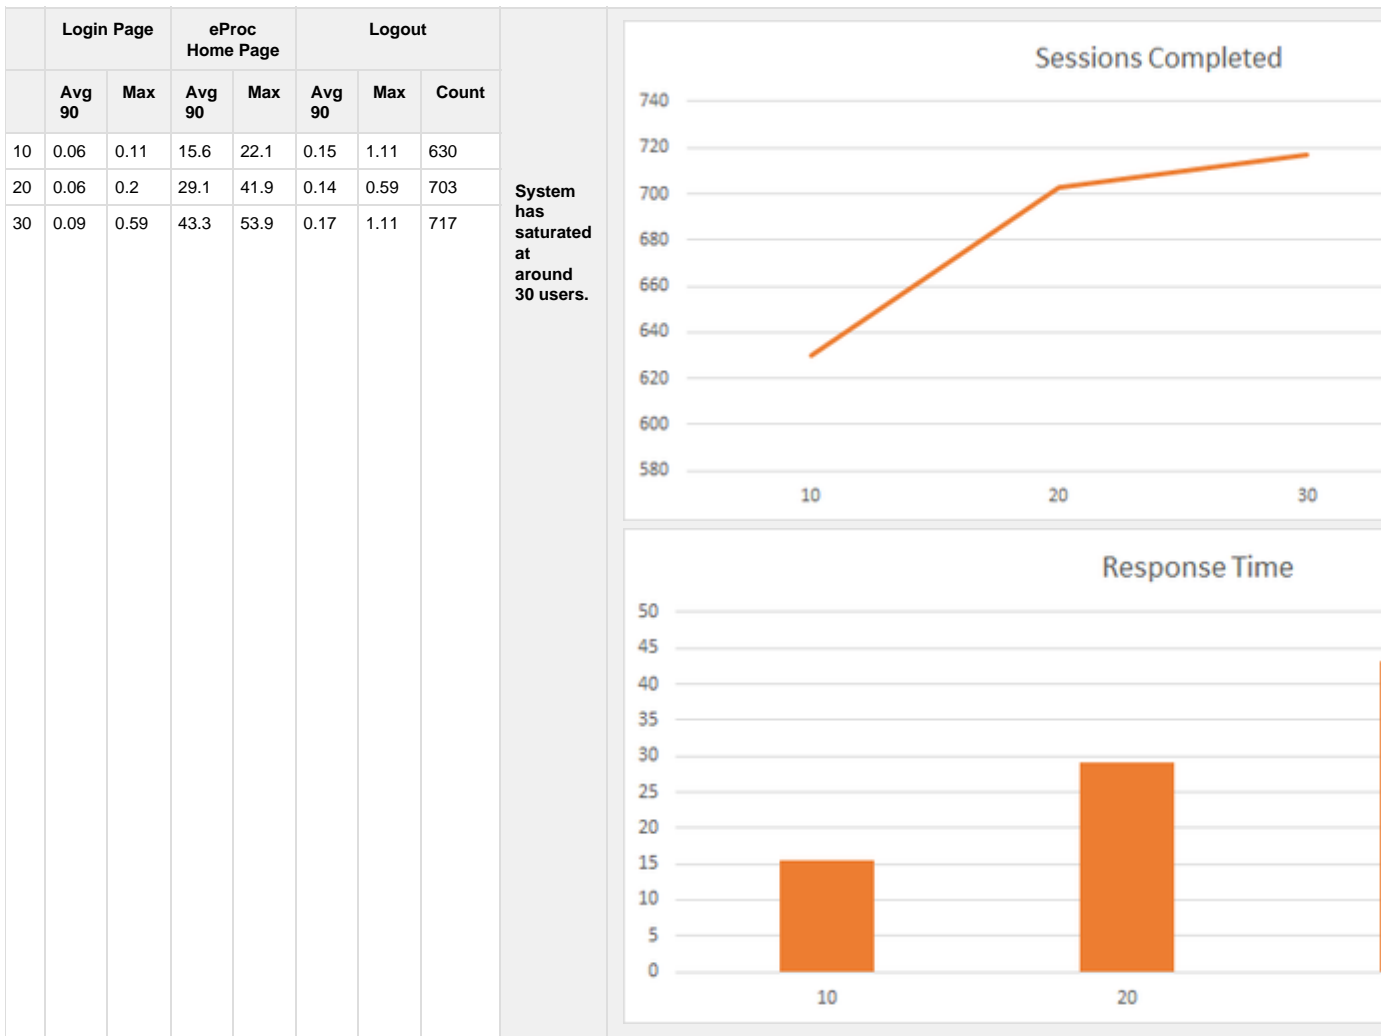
|  | Login Page |  | eProc Home Page |  | Logout |  |  |
|---|---|---|---|---|---|---|---|
|  | Avg 90 | Max | Avg 90 | Max | Avg 90 | Max | Count |
| 10 | 0.06 | 0.11 | 15.6 | 22.1 | 0.15 | 1.11 | 630 |
| 20 | 0.06 | 0.2 | 29.1 | 41.9 | 0.14 | 0.59 | 703 |
| 30 | 0.09 | 0.59 | 43.3 | 53.9 | 0.17 | 1.11 | 717 |

System has saturated at around 30 users.

Sessions Completed

740
720
700
680
660
640
620
600
580

10
20
30

Response Time

50
45
40
35
30
25
20
15
10
5
0

10
20